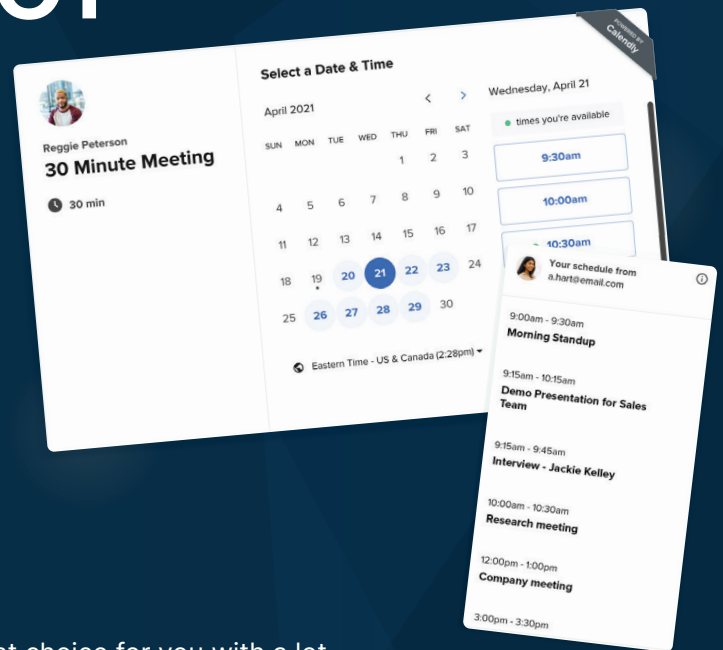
POWERED BY Calendly

Reggie Peterson
30 Minute Meeting
30 min

Select a Date & Time

April 2021

SUN MON TUE WED THU FRI SAT

1 2 3
4 5 6 7 8 9 10
11 12 13 14 15 16 17
18 19 20 21 22 23 24
25 26 27 28 29 30

Eastern Time - US & Canada (2:28pm)

Wednesday, April 21
times you're available
9:30am
10:00am
10:30am

Your schedule from
a.hart@email.com

9:00am - 9:30am
Morning Standup

9:15am - 10:15am
Demo Presentation for Sales Team

9:15am - 9:45am
Interview - Jackie Kelley

10:00am - 10:30am
Research meeting

12:00pm - 1:00pm
Company meeting

3:00pm - 3:30pm

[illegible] choice for you with a lot